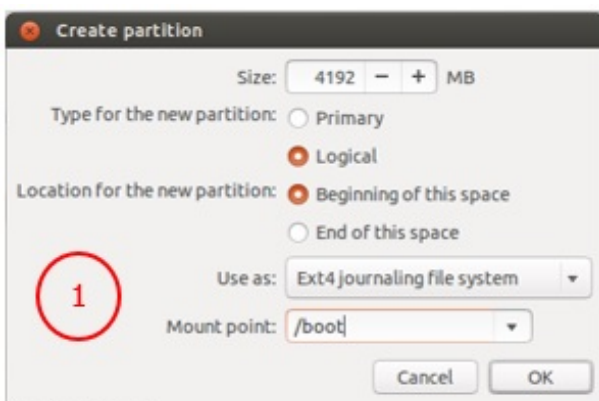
Create partition

Size: 4192 − + MB

Type for the new partition: Primary

Logical

Location for the new partition: Beginning of this space

End of this space

1

Use as: Ext4 journaling file system

Mount point: /boot

Cancel OK